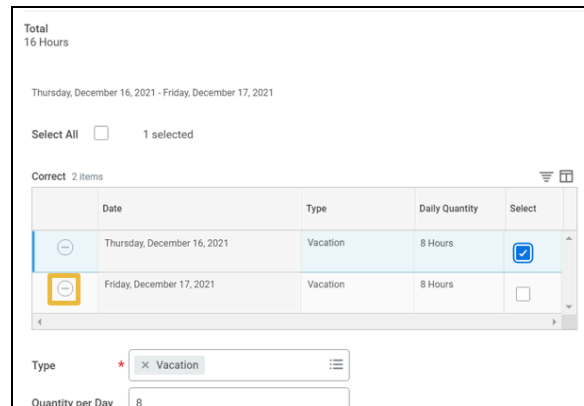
Total
16 Hours

Thursday, December 16, 2021 - Friday, December 17, 2021

Select All 1 selected

Correct 2 items

| | Date | Type | Daily Quantity | Select |
|---|---|---|---|---|
| | Thursday, December 16, 2021 | Vacation | 8 Hours | |
| | Friday, December 17, 2021 | Vacation | 8 Hours | |

Type * × Vacation

Quantity per Day 8